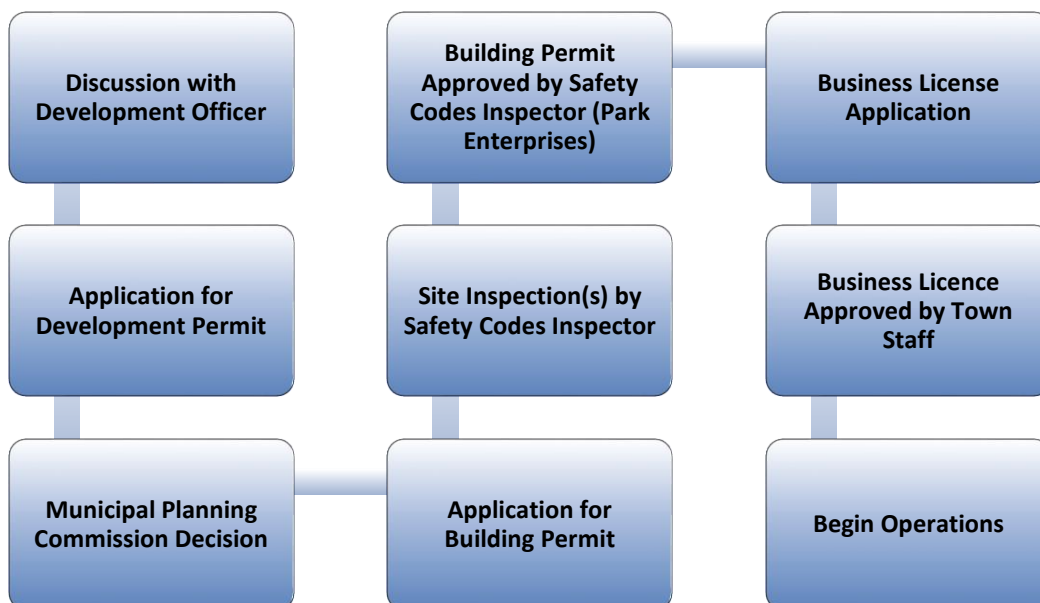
Discussion with Development Officer

Application for Development Permit

Municipal Planning Commission Decision

Application for Building Permit

Site Inspection(s) by Safety Codes Inspector

Building Permit Approved by Safety Codes Inspector (Park Enterprises)

Business License Application

Business Licence Approved by Town Staff

Begin Operations